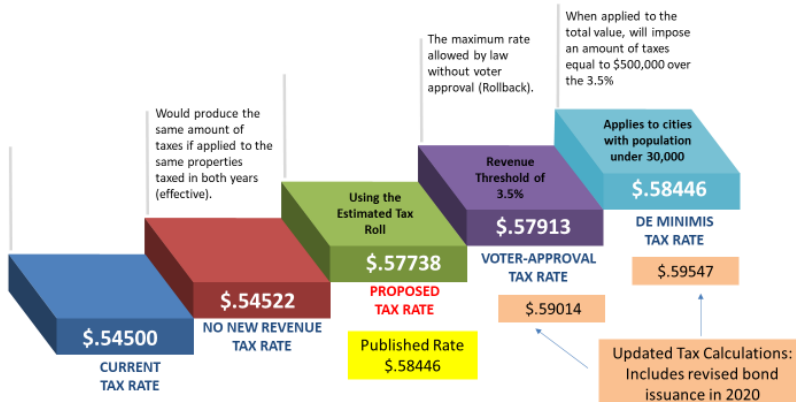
When applied to the total value, will impose an amount of taxes equal to $500,000 over the 3.5%

The maximum rate allowed by law without voter approval (Rollback).

Would produce the same amount of taxes if applied to the same properties taxed in both years (effective).

$.54500
CURRENT TAX RATE

$.54522
NO NEW REVENUE TAX RATE

Using the Estimated Tax Roll
$.57738
PROPOSED TAX RATE

Published Rate
$.58446

Revenue Threshold of 3.5%
$.57913
VOTER-APPROVAL TAX RATE

$.59014

Applies to cities with population under 30,000
$.58446
DE MINIMIS TAX RATE

$.59547

Updated Tax Calculations: Includes revised bond issuance in 2020